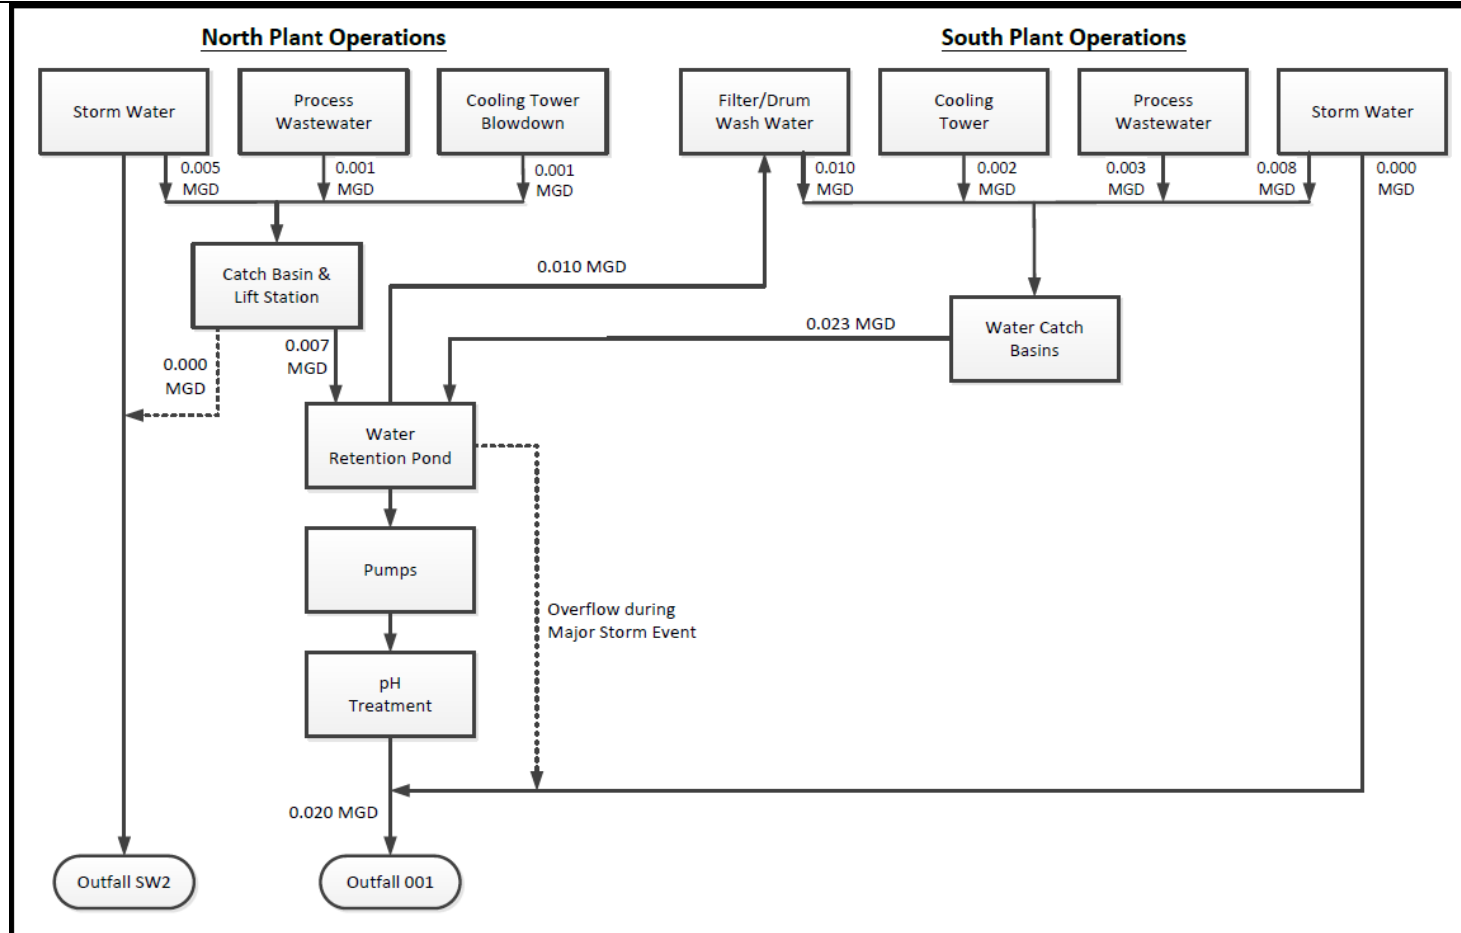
North Plant Operations

South Plant Operations

Storm Water

Process Wastewater

Cooling Tower Blowdown

Filter/Drum Wash Water

Cooling Tower

Process Wastewater

Storm Water

0.005 MGD

0.001 MGD

0.001 MGD

0.010 MGD

0.002 MGD

0.003 MGD

0.008 MGD

0.000 MGD

Catch Basin & Lift Station

0.010 MGD

0.023 MGD

Water Catch Basins

0.000 MGD

0.007 MGD

Water Retention Pond

Pumps

Overflow during Major Storm Event

pH Treatment

0.020 MGD

Outfall SW2

Outfall 001